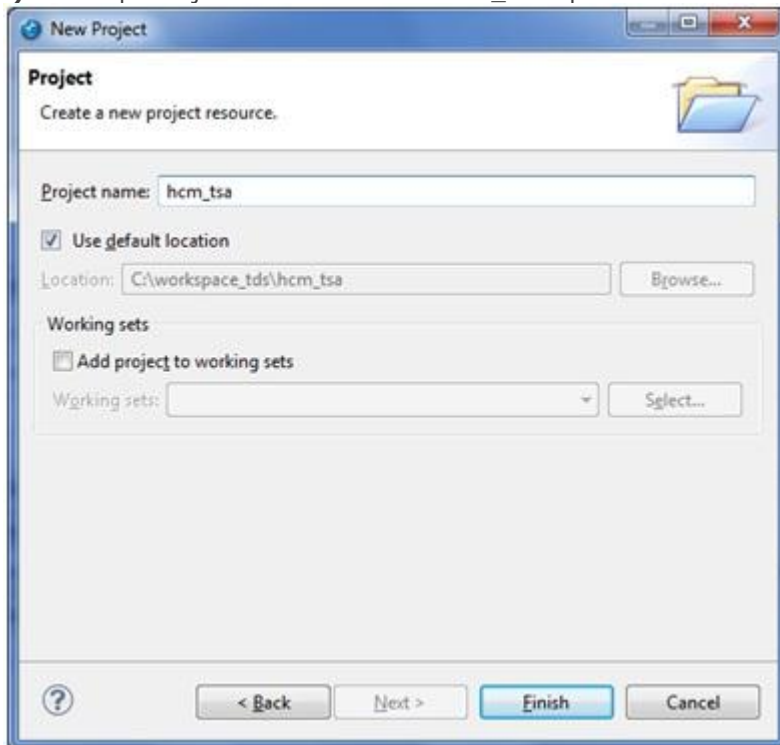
New Project

Project
Create a new project resource.

Project name: hcm_tsa

Use default location

Location: C:\workspace_tds\hcm_tsa
Browse...

Working sets
Add project to working sets
Working sets:
Select...

?
< Back
Next >
Finish
Cancel